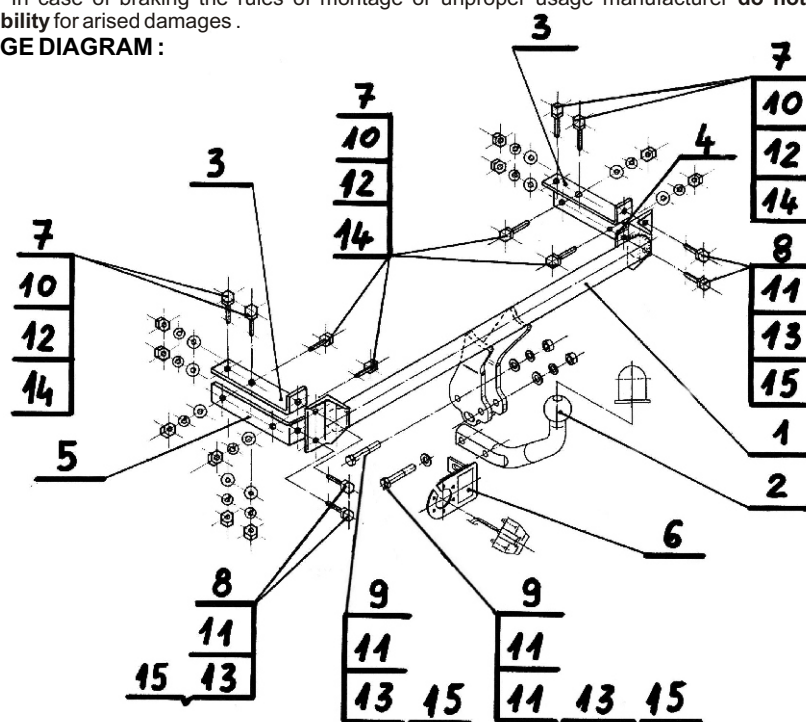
In case of braking the rules of montage or unproper usage manufacturer do not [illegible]bility for arised damages .

GE DIAGRAM :

3
7
10
12
14
7
10
12
14
4
3
8
11
13
15
7
10
12
14
5
1
2
6
8
11
15 13
9
11
13 15
9
11
11 13 15